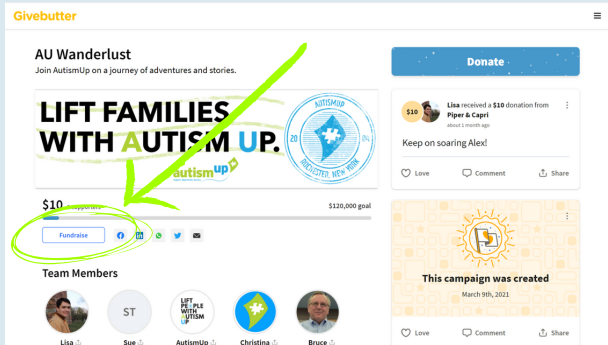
Givebutter

AU Wanderlust

Join AutismUp on a journey of adventures and stories.

LIFT FAMILIES WITH AUTISM UP.

autismup

AUTISMUP 20 24 ROCHESTER, NEW YORK

$10

$120,000 goal

Fundraise

Team Members

LIFT PEOPLE WITH AUTISM UP

Lisa

Sue

AutismUp

Christina

Bruce

Donate

$10

Lisa received a $10 donation from Piper & Capri

about 1 month ago

Keep on soaring Alex!

Love

Comment

Share

This campaign was created

March 9th, 2021

Love

Comment

Share